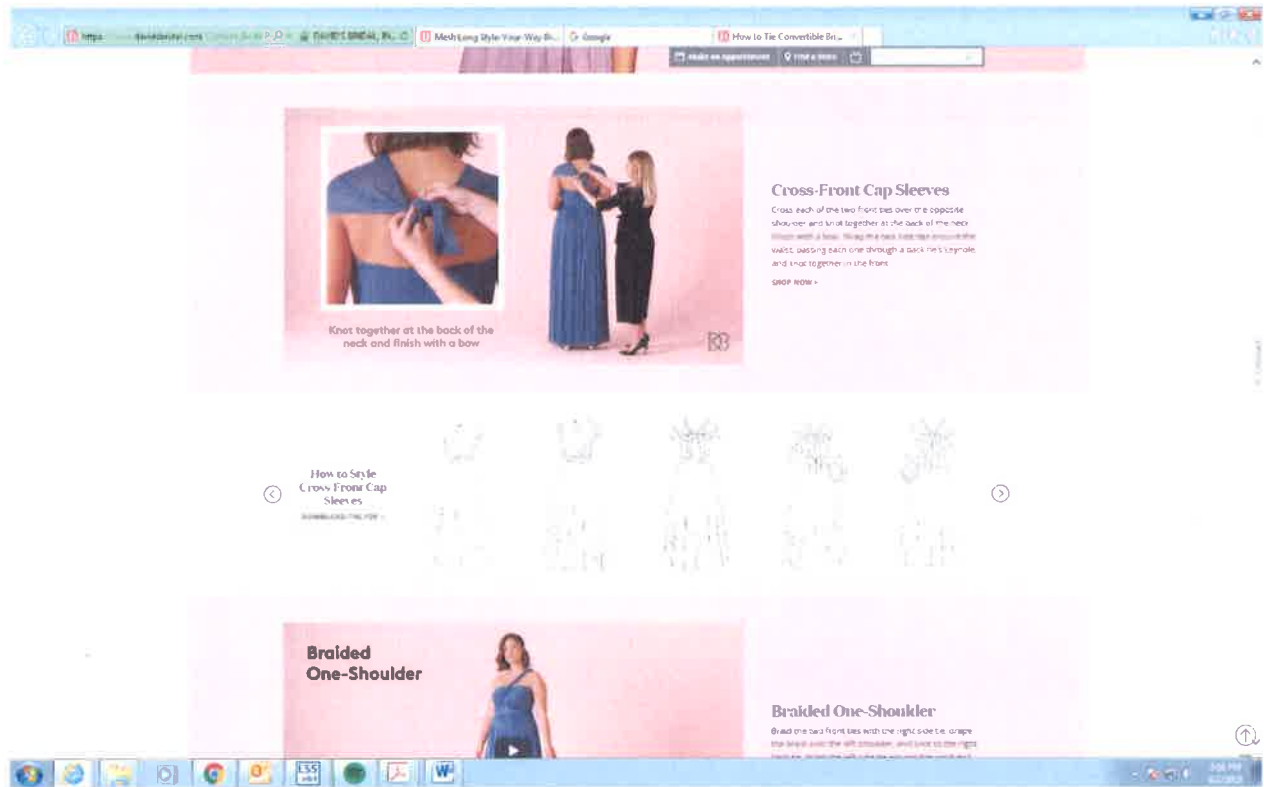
https://www.davidsbridal.com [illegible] DAVID'S BRIDAL, INC. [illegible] Mesh Long Style Your Way Br... Google How to Tie Convertible Bri...

Make an appointment | Find a Store

Knot together at the back of the neck and finish with a bow

DB

Cross-Front Cap Sleeves

Cross each of the two front ties over the opposite shoulder and knot together at the back of the neck. Finish with a bow. Wrap the two side ties around the waist, passing each one through a back tie's keyhole, and knot together in the front.

SHOP NOW >

How to Style Cross Front Cap Sleeves

DOWNLOAD THE PDF >

Braided One-Shoulder

Braided One-Shoulder

Braid the two front ties with the right side tie. Drape the braid over the left shoulder, and knot to the right back tie. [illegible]

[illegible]